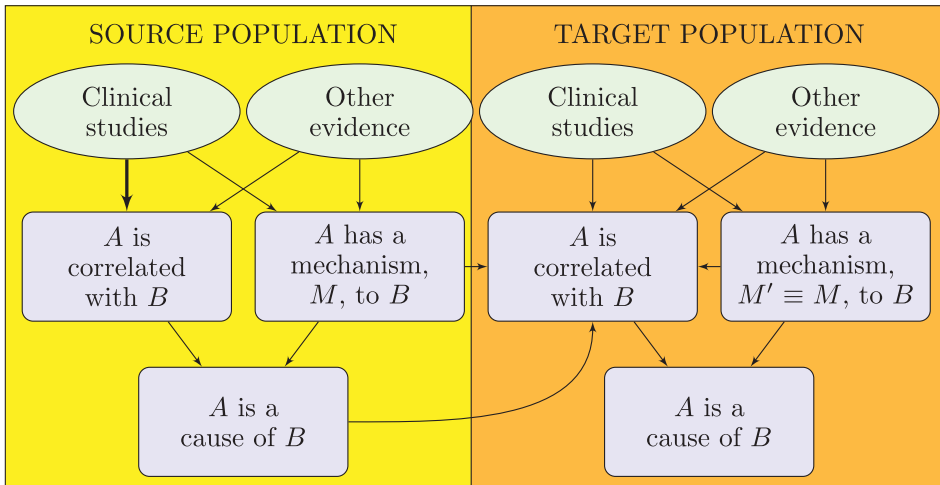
SOURCE POPULATION

Clinical studies

Other evidence

$A$ is correlated with $B$

$A$ has a mechanism, $M$, to $B$

$A$ is a cause of $B$

TARGET POPULATION

Clinical studies

Other evidence

$A$ is correlated with $B$

$A$ has a mechanism, $M' \equiv M$, to $B$

$A$ is a cause of $B$